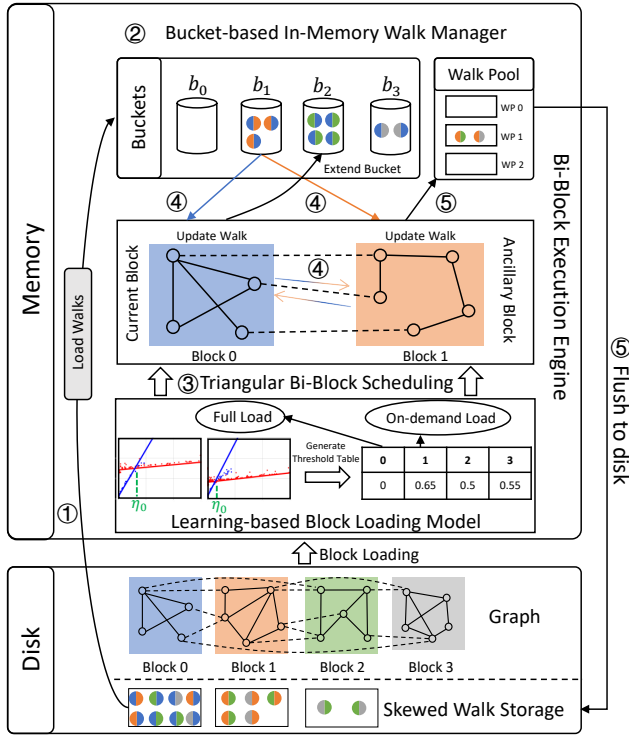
Memory

② Bucket-based In-Memory Walk Manager

Buckets

$b_0$ $b_1$ $b_2$ $b_3$

Extend Bucket

Walk Pool

WP 0

WP 1

WP 2

Load Walks

④ ④ ⑤

Bi-Block Execution Engine

Update Walk

Update Walk

Current Block

Ancillary Block

④

Block 0

Block 1

③ Triangular Bi-Block Scheduling

Full Load

On-demand Load

Generate Threshold Table

| 0 | 1 | 2 | 3 |
|---|---|---|---|
| 0 | 0.65 | 0.5 | 0.55 |

$\eta_0$ $\eta_0$

Learning-based Block Loading Model

①

⑤ Flush to disk

Block Loading

Disk

Graph

Block 0 Block 1 Block 2 Block 3

Skewed Walk Storage